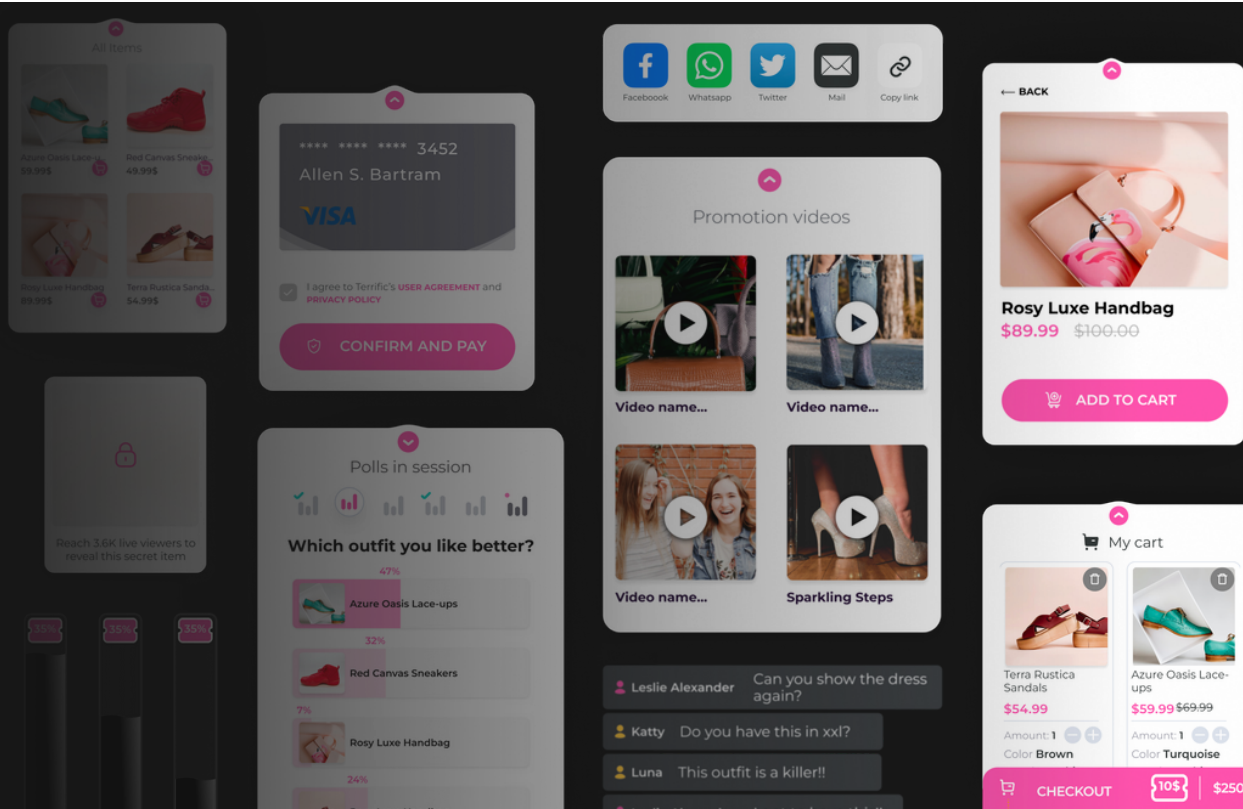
All items

Azure Oasis Lace...
59.99$

Red Canvas Sneake...
49.99$

Rosy Luxe Handbag
89.99$

Terra Rustica Sanda...
54.99$

Reach 3.6K live viewers to reveal this secret item

35%

35%

35%

**** **** **** 3452
Allen S. Bartram
VISA

I agree to Terrific's USER AGREEMENT and PRIVACY POLICY

CONFIRM AND PAY

Polls in session

Which outfit you like better?

47%
Azure Oasis Lace-ups

32%
Red Canvas Sneakers

7%
Rosy Luxe Handbag

24%

Facebook
Whatsapp
Twitter
Mail
Copy link

Promotion videos

Video name...

Video name...

Video name...

Sparkling Steps

Leslie Alexander Can you show the dress again?

Katty Do you have this in xxl?

Luna This outfit is a killer!!

← BACK

Rosy Luxe Handbag
$89.99 $100.00

ADD TO CART

My cart

Terra Rustica Sandals
$54.99
Amount: 1
Color Brown

Azure Oasis Lace-ups
$59.99 $69.99
Amount: 1
Color Turquoise

CHECKOUT 10$ $250